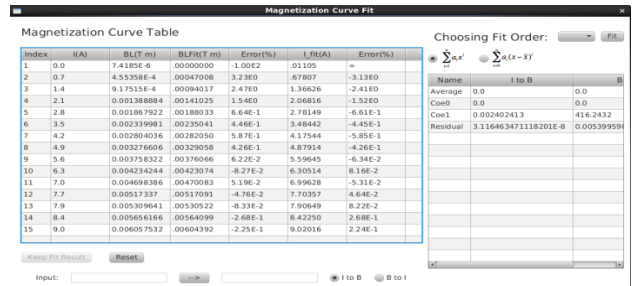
Magnetization Curve Fit

Magnetization Curve Table

| Index | I(A) | BL(T m) | BLFit(T m) | Error(%) | I_fit(A) | Error(%) |
|---|---|---|---|---|---|---|
| 1 | 0.0 | 7.4185E-6 | .00000000 | -1.00E2 | .01105 | ∞ |
| 2 | 0.7 | 4.55358E-4 | .00047008 | 3.23E0 | .67807 | -3.13E0 |
| 3 | 1.4 | 9.17515E-4 | .00094017 | 2.47E0 | 1.36626 | -2.41E0 |
| 4 | 2.1 | 0.001388884 | .00141025 | 1.54E0 | 2.06816 | -1.52E0 |
| 5 | 2.8 | 0.001867922 | .00188033 | 6.64E-1 | 2.78149 | -6.61E-1 |
| 6 | 3.5 | 0.002339981 | .00235041 | 4.46E-1 | 3.48442 | -4.45E-1 |
| 7 | 4.2 | 0.002804036 | .00282050 | 5.87E-1 | 4.17544 | -5.85E-1 |
| 8 | 4.9 | 0.003276605 | .00329058 | 4.26E-1 | 4.87914 | -4.26E-1 |
| 9 | 5.6 | 0.003758322 | .00376066 | 6.22E-2 | 5.59645 | -6.34E-2 |
| 10 | 6.3 | 0.004234244 | .00423074 | -8.27E-2 | 6.30514 | 8.16E-2 |
| 11 | 7.0 | 0.004698386 | .00470083 | 5.19E-2 | 6.99628 | -5.31E-2 |
| 12 | 7.7 | 0.00517337 | .00517091 | -4.76E-2 | 7.70357 | 4.64E-2 |
| 13 | 7.9 | 0.005309641 | .00530522 | -8.33E-2 | 7.90649 | 8.22E-2 |
| 14 | 8.4 | 0.005656166 | .00564099 | -2.68E-1 | 8.42250 | 2.68E-1 |
| 15 | 9.0 | 0.006057532 | .00604392 | -2.25E-1 | 9.02016 | 2.24E-1 |

Choosing Fit Order: Fit

$\sum_{i=0}^{n} a_i x^i$ $\sum_{i=0}^{n} a_i (x-\bar{x})^i$

| Name | I to B | B |
|---|---|---|
| Average | 0.0 | 0.0 |
| Coe0 | 0.0 | 0.0 |
| Coe1 | 0.002402413 | 416.2432 |
| Residual | 3.116463471118201E-8 | 0.00539959 |

Keep Fit Result Reset

Input: --> I to B B to I